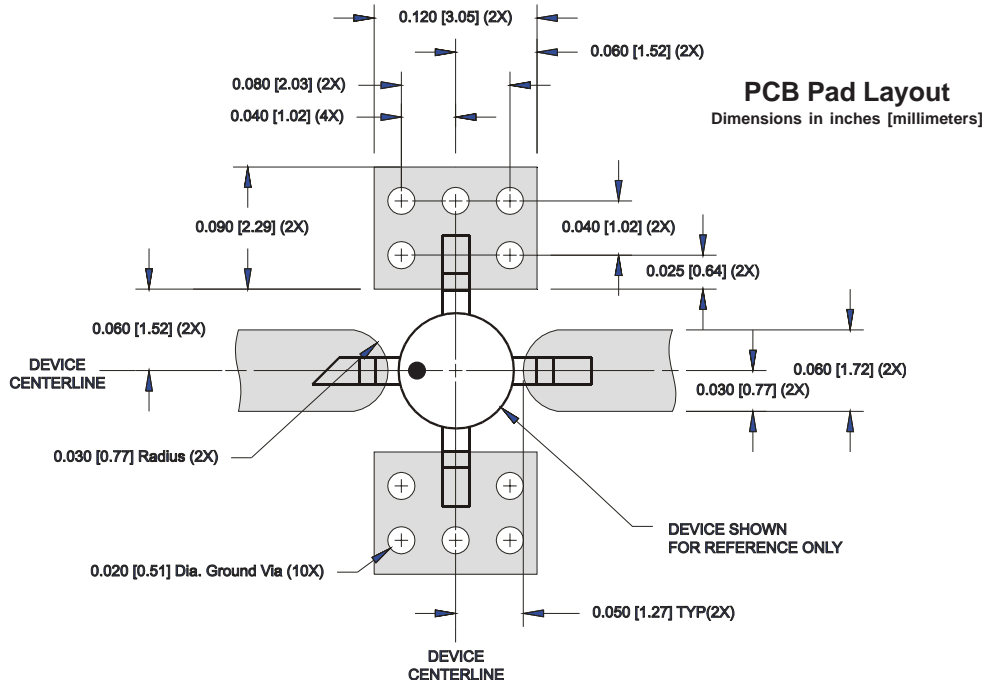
0.120 [3.05] (2X)

0.060 [1.52] (2X)

0.080 [2.03] (2X)

0.040 [1.02] (4X)

PCB Pad Layout

Dimensions in inches [millimeters]

0.090 [2.29] (2X)

0.040 [1.02] (2X)

0.025 [0.64] (2X)

0.060 [1.52] (2X)

DEVICE CENTERLINE

0.060 [1.72] (2X)

0.030 [0.77] (2X)

0.030 [0.77] Radius (2X)

DEVICE SHOWN FOR REFERENCE ONLY

0.020 [0.51] Dia. Ground Via (10X)

0.050 [1.27] TYP(2X)

DEVICE CENTERLINE